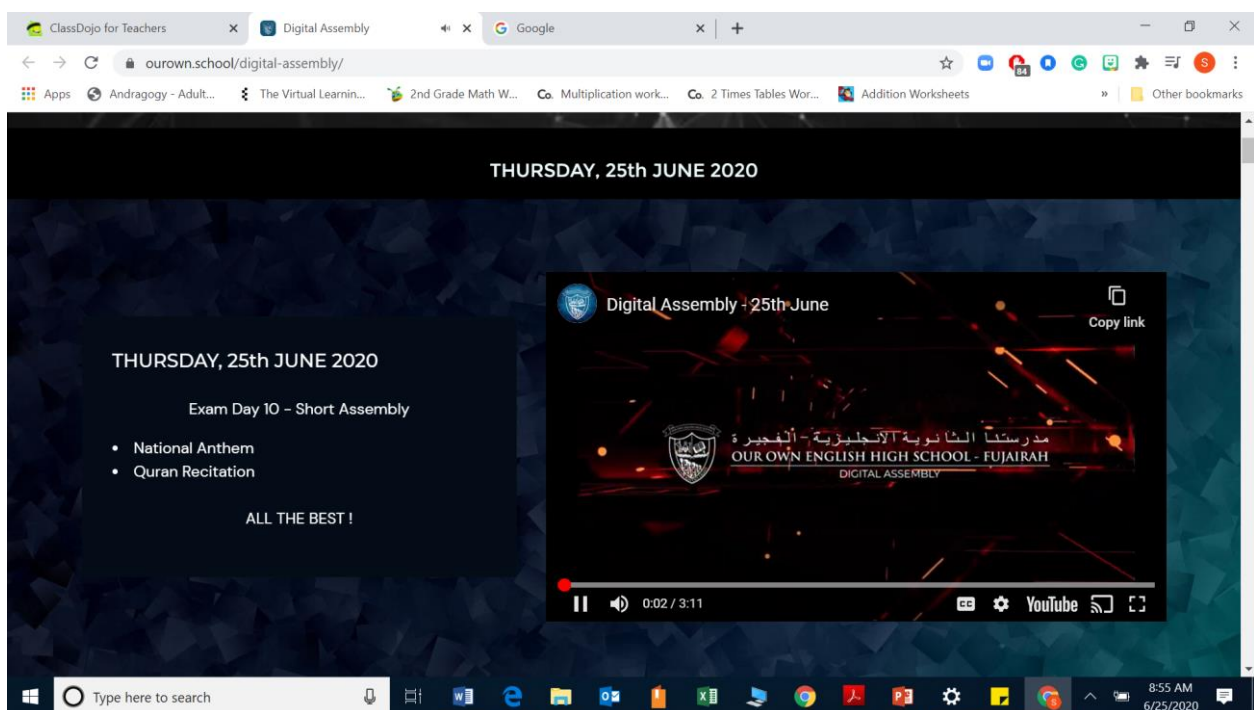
ClassDojo for Teachers
Digital Assembly
Google
ourown.school/digital-assembly/
84
S
Apps
Andragogy - Adult...
The Virtual Learnin...
2nd Grade Math W...
Multiplication work...
2 Times Tables Wor...
Addition Worksheets
Other bookmarks

THURSDAY, 25th JUNE 2020

THURSDAY, 25th JUNE 2020

Exam Day 10 – Short Assembly

- National Anthem
- Quran Recitation

ALL THE BEST !

Digital Assembly - 25th June

Copy link

مدرستنا الثانوية الانجليزية - الفجيرة
OUR OWN ENGLISH HIGH SCHOOL - FUJAIRAH
DIGITAL ASSEMBLY

0:02 / 3:11

YouTube

Type here to search

8:55 AM
6/25/2020